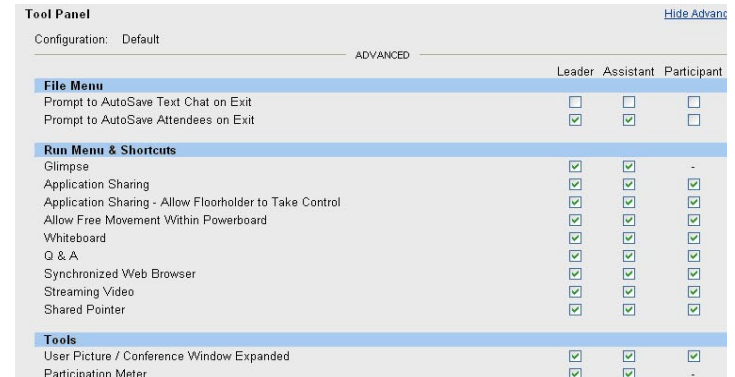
Tool Panel

Hide Advanc

Configuration: Default

ADVANCED

| | Leader | Assistant | Participant |
|---|---|---|---|
| **File Menu** | | | |
| Prompt to AutoSave Text Chat on Exit | ☐ | ☐ | ☐ |
| Prompt to AutoSave Attendees on Exit | ☑ | ☑ | ☐ |
| **Run Menu & Shortcuts** | | | |
| Glimpse | ☑ | ☑ | - |
| Application Sharing | ☑ | ☑ | ☑ |
| Application Sharing - Allow Floorholder to Take Control | ☑ | ☑ | ☑ |
| Allow Free Movement Within Powerboard | ☑ | ☑ | ☑ |
| Whiteboard | ☑ | ☑ | ☑ |
| Q & A | ☑ | ☑ | ☑ |
| Synchronized Web Browser | ☑ | ☑ | ☑ |
| Streaming Video | ☑ | ☑ | ☑ |
| Shared Pointer | ☑ | ☑ | ☑ |
| **Tools** | | | |
| User Picture / Conference Window Expanded | ☑ | ☑ | ☑ |
| Participation Meter | ☑ | ☑ | - |